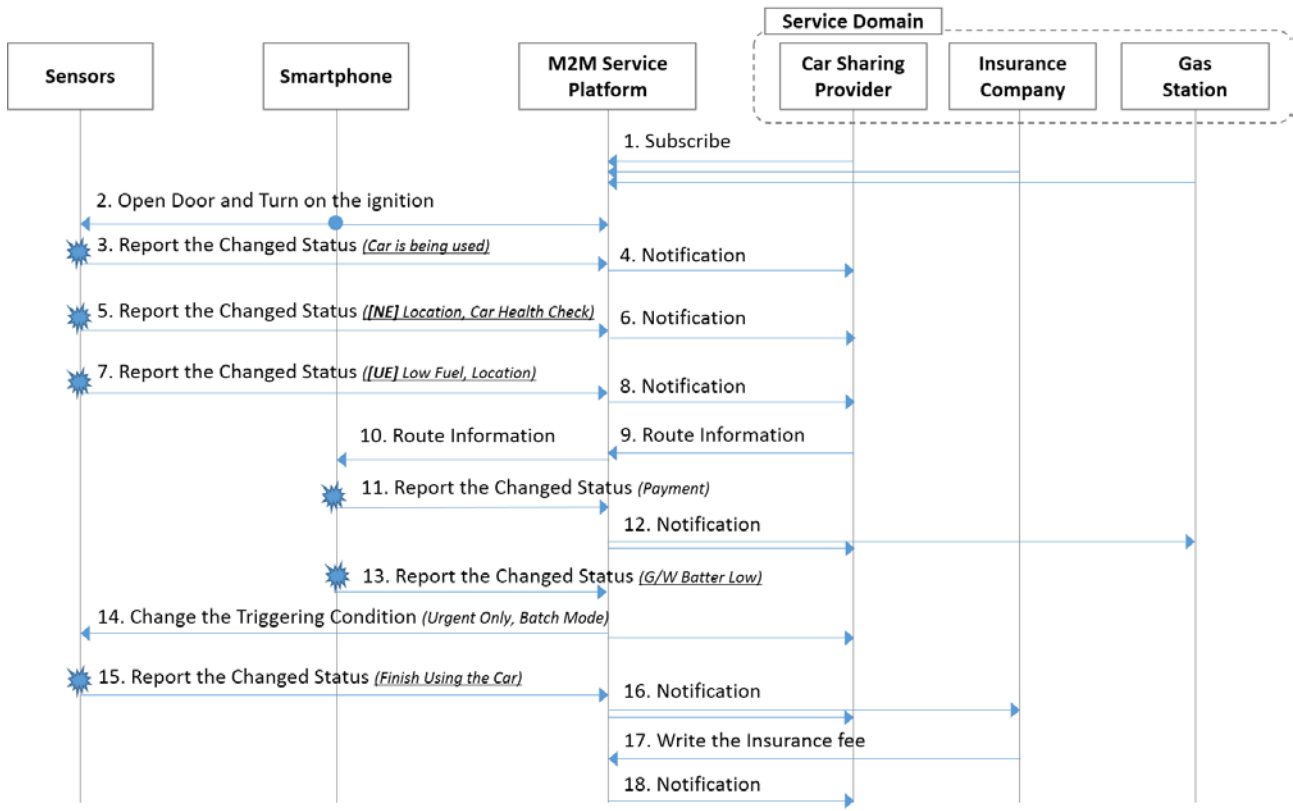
Service Domain

Sensors

Smartphone

M2M Service Platform

Car Sharing Provider

Insurance Company

Gas Station

1. Subscribe

2. Open Door and Turn on the ignition

3. Report the Changed Status (Car is being used)

4. Notification

5. Report the Changed Status ([NE] Location, Car Health Check)

6. Notification

7. Report the Changed Status ([UE] Low Fuel, Location)

8. Notification

10. Route Information

9. Route Information

11. Report the Changed Status (Payment)

12. Notification

13. Report the Changed Status (G/W Batter Low)

14. Change the Triggering Condition (Urgent Only, Batch Mode)

15. Report the Changed Status (Finish Using the Car)

16. Notification

17. Write the Insurance fee

18. Notification